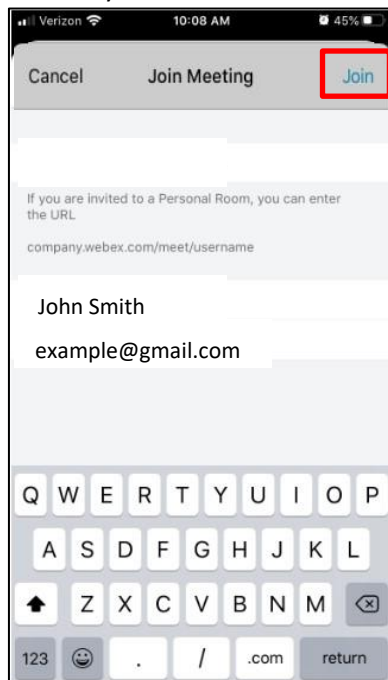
Verizon 10:08 AM 45%

Cancel Join Meeting Join

If you are invited to a Personal Room, you can enter the URL

company.webex.com/meet/username

John Smith

example@gmail.com

Q W E R T Y U I O P
A S D F G H J K L
Z X C V B N M
123 . / .com return